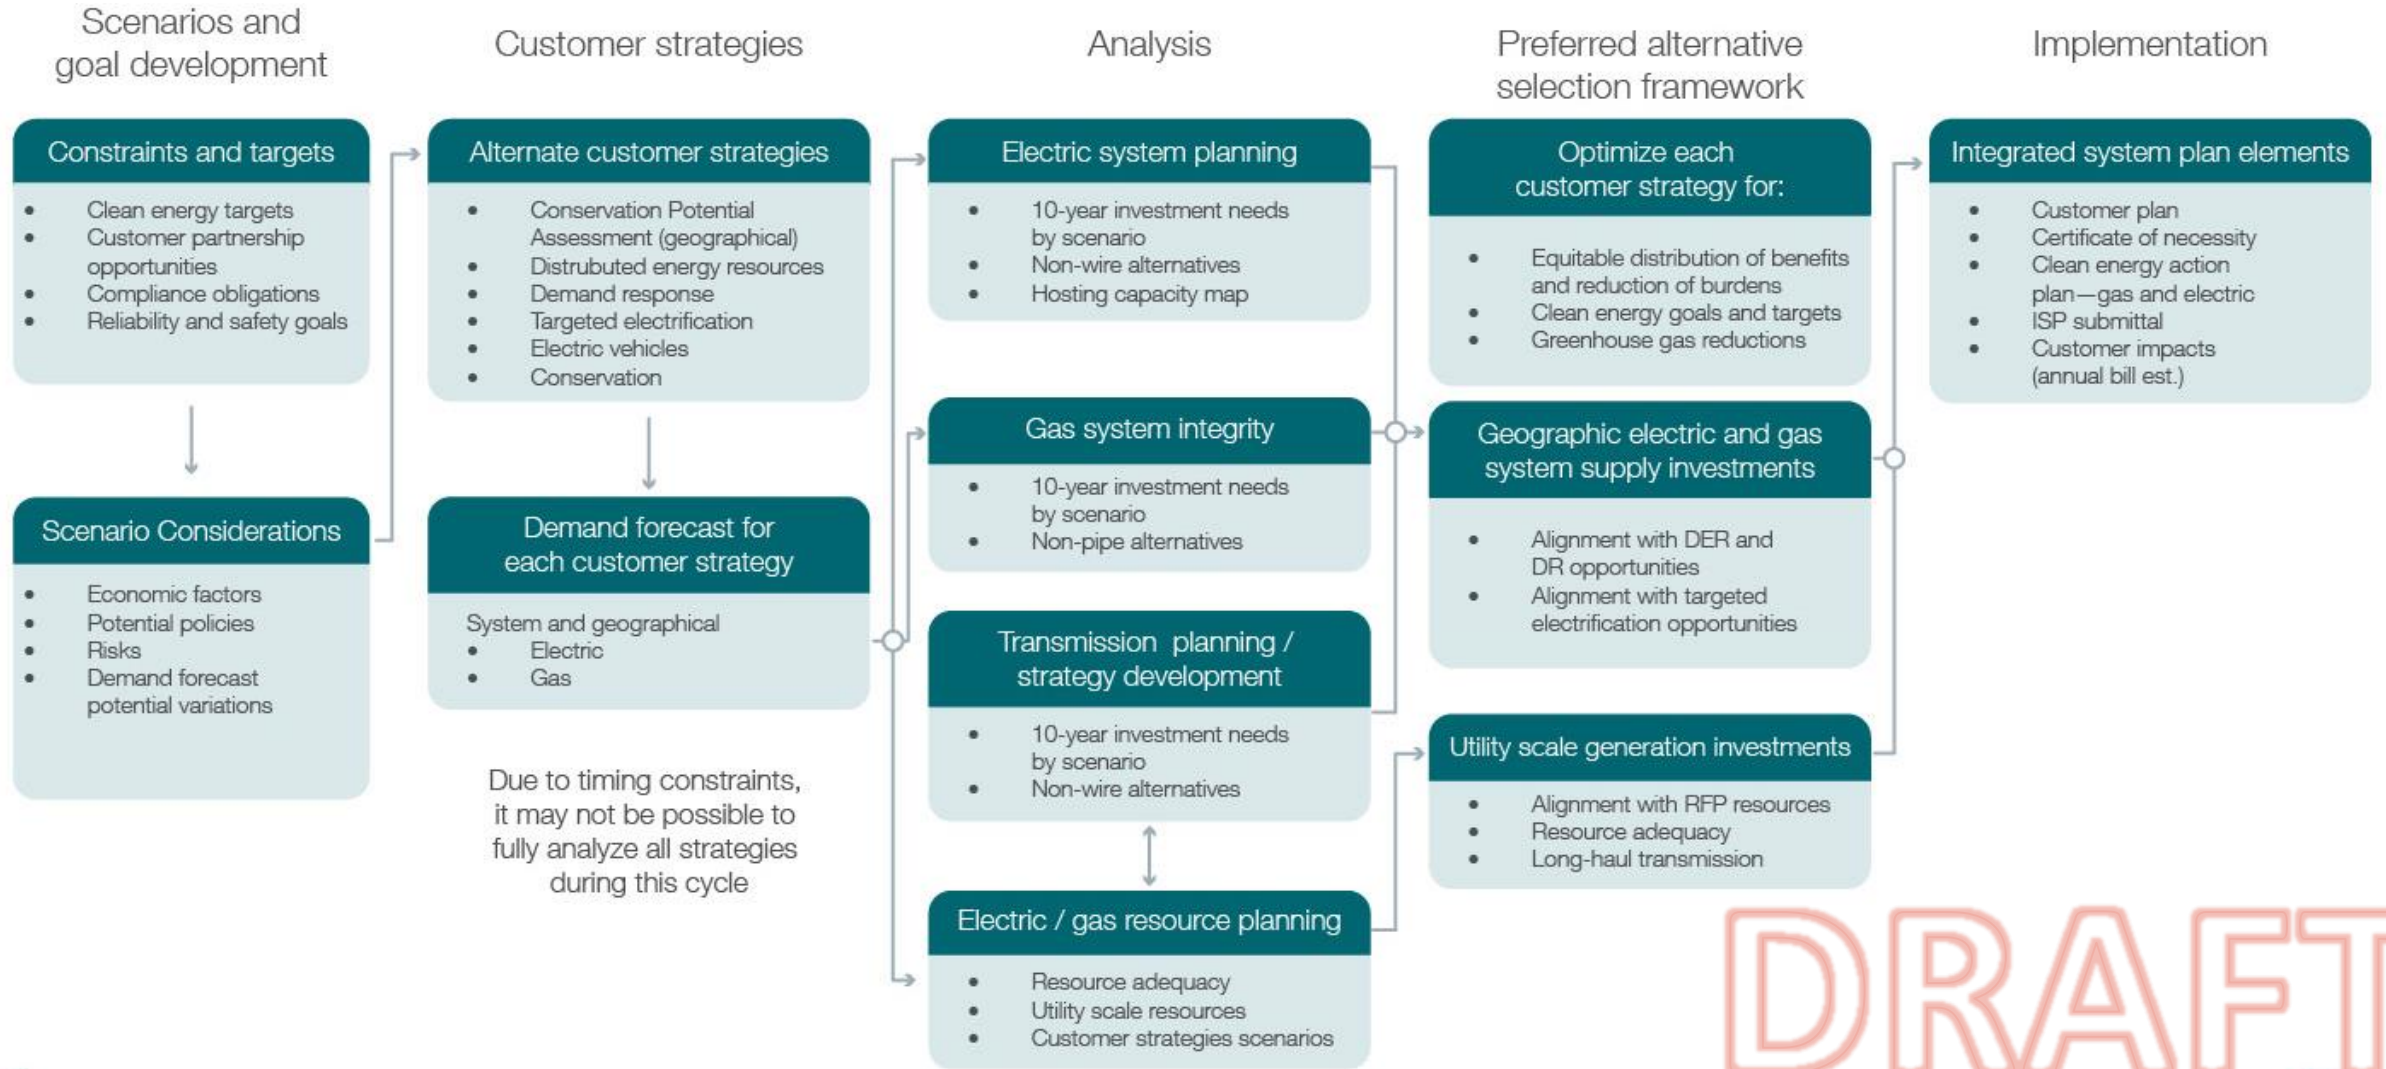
Scenarios and goal development

Constraints and targets

- Clean energy targets
- Customer partnership opportunities
- Compliance obligations
- Reliability and safety goals

Scenario Considerations

- Economic factors
- Potential policies
- Risks
- Demand forecast potential variations

Customer strategies

Alternate customer strategies

- Conservation Potential Assessment (geographical)
- Distrubuted energy resources
- Demand response
- Targeted electrification
- Electric vehicles
- Conservation

Demand forecast for each customer strategy

System and geographical
- Electric
- Gas

Due to timing constraints, it may not be possible to fully analyze all strategies during this cycle

Analysis

Electric system planning

- 10-year investment needs by scenario
- Non-wire alternatives
- Hosting capacity map

Gas system integrity

- 10-year investment needs by scenario
- Non-pipe alternatives

Transmission planning / strategy development

- 10-year investment needs by scenario
- Non-wire alternatives

Electric / gas resource planning

- Resource adequacy
- Utility scale resources
- Customer strategies scenarios

Preferred alternative selection framework

Optimize each customer strategy for:

- Equitable distribution of benefits and reduction of burdens
- Clean energy goals and targets
- Greenhouse gas reductions

Geographic electric and gas system supply investments

- Alignment with DER and DR opportunities
- Alignment with targeted electrification opportunities

Utility scale generation investments

- Alignment with RFP resources
- Resource adequacy
- Long-haul transmission

Implementation

Integrated system plan elements

- Customer plan
- Certificate of necessity
- Clean energy action plan—gas and electric
- ISP submittal
- Customer impacts (annual bill est.)

DRAFT